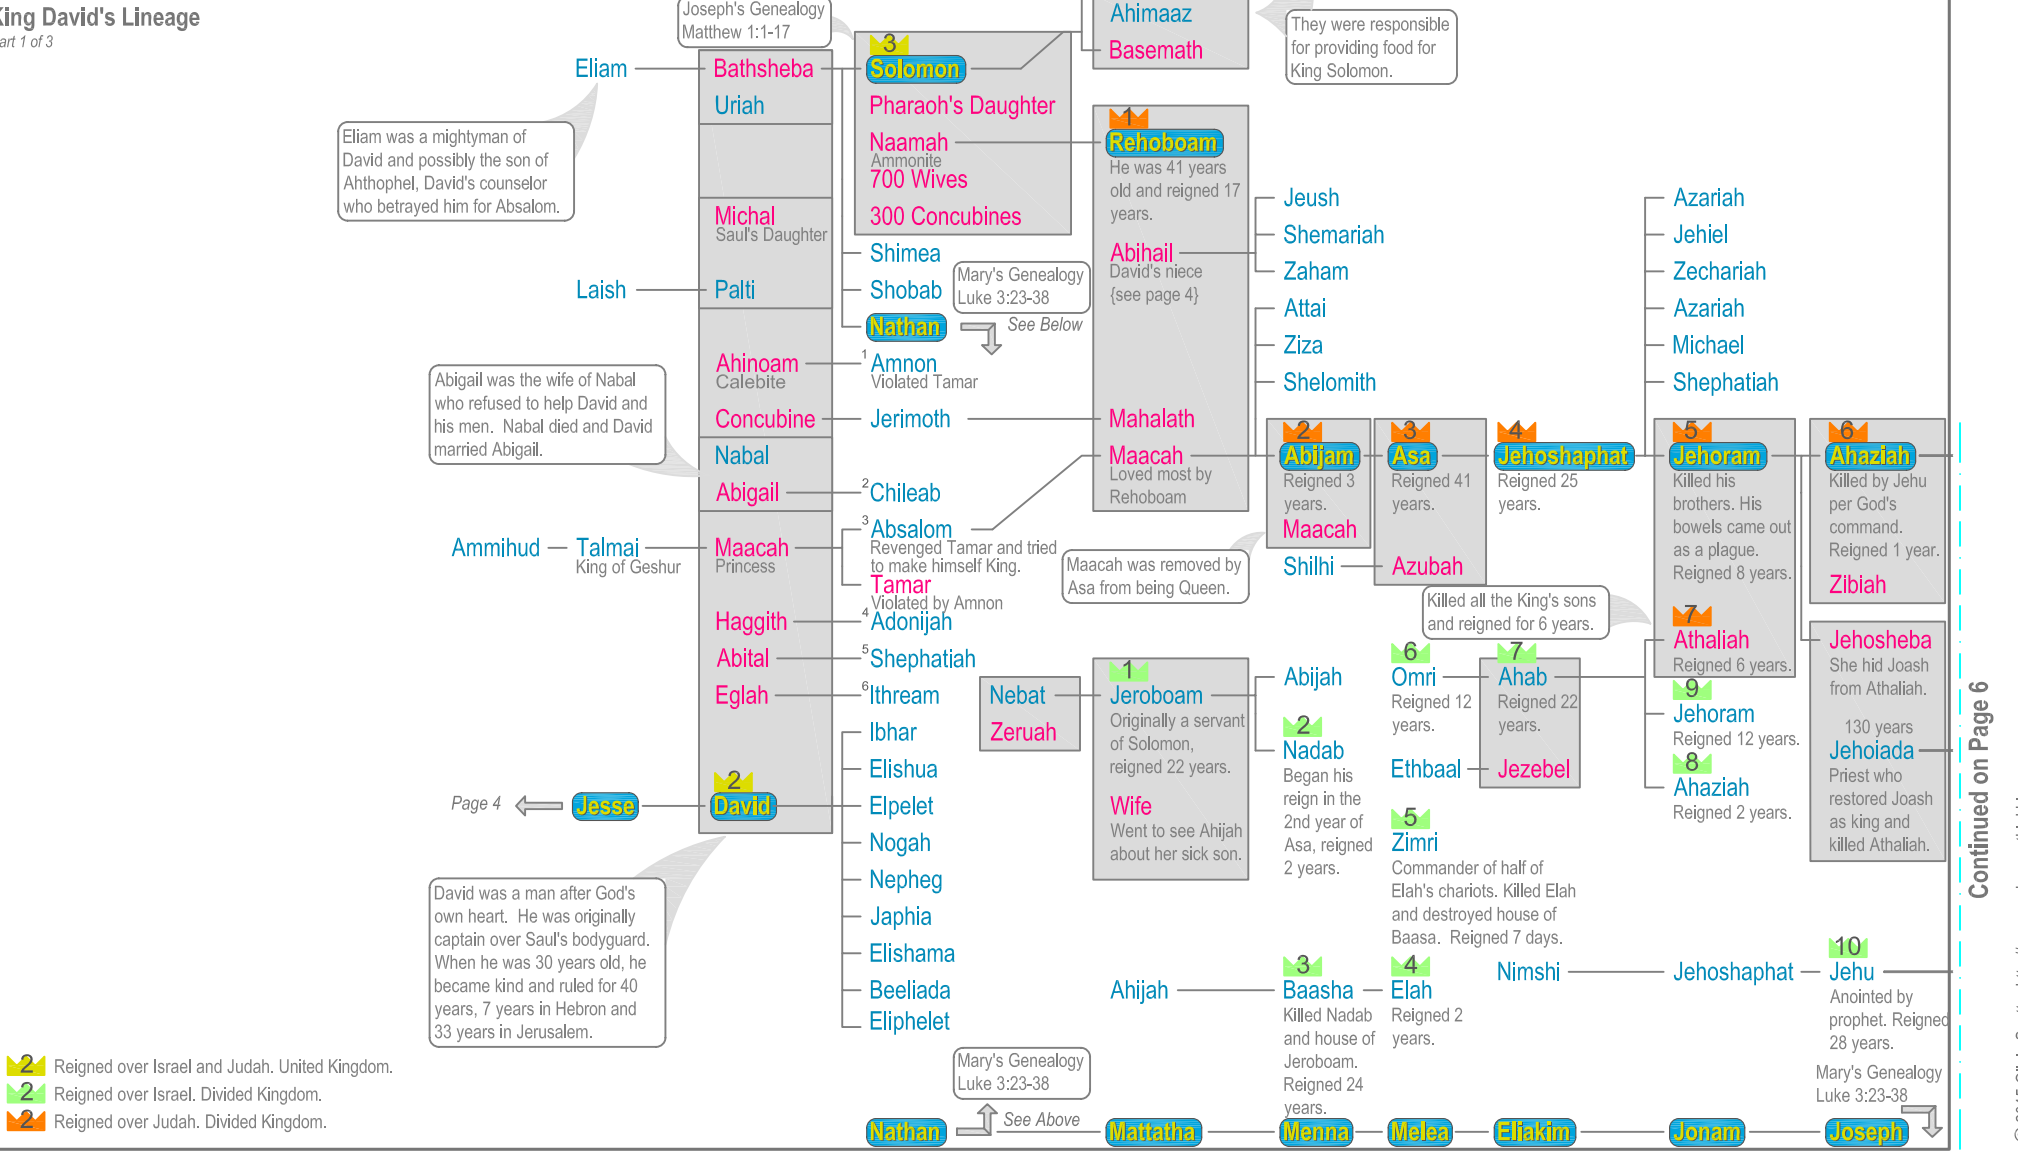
King David's Lineage
art 1 of 3

Joseph's Genealogy
Matthew 1:1-17

They were responsible for providing food for King Solomon.

Ahimaaz
Basemath

Eliam — Bathsheba
Uriah

3
Solomon
Pharaoh's Daughter
Naamah
Ammonite
700 Wives
300 Concubines

Eliam was a mightyman of David and possibly the son of Ahthophel, David's counselor who betrayed him for Absalom.

1
Rehoboam
He was 41 years old and reigned 17 years.

Abihail
David's niece
{see page 4}

Michal
Saul's Daughter

Laish — Palti

Shimea
Shobab
Nathan

Mary's Genealogy
Luke 3:23-38
See Below

Jeush
Shemariah
Zaham
Attai
Ziza
Shelomith

Azariah
Jehiel
Zechariah
Azariah
Michael
Shephatiah

Abigail was the wife of Nabal who refused to help David and his men. Nabal died and David married Abigail.

Ahinoam
Calebite
Concubine
Nabal
Abigail

$^1$Amnon
Violated Tamar
Jerimoth

Mahalath
Maacah
Loved most by Rehoboam

2
Abijam
Reigned 3 years.
Maacah

3
Asa
Reigned 41 years.

4
Jehoshaphat
Reigned 25 years.

5
Jehoram
Killed his brothers. His bowels came out as a plague. Reigned 8 years.

6
Ahaziah
Killed by Jehu per God's command. Reigned 1 year.
Zibiah

$^2$Chileab
$^3$Absalom
Revenged Tamar and tried to make himself King.
Tamar
Violated by Amnon

Ammihud — Talmai
King of Geshur
Maacah
Princess

Maacah was removed by Asa from being Queen.

Shilhi — Azubah

Killed all the King's sons and reigned for 6 years.

7
Athaliah
Reigned 6 years.

Jehosheba
She hid Joash from Athaliah.

Haggith
Abital
Eglah

$^4$Adonijah
$^5$Shephatiah
$^6$Ithream

Nebat
Zeruah

1
Jeroboam
Originally a servant of Solomon, reigned 22 years.
Wife
Went to see Ahijah about her sick son.

Abijah
2
Nadab
Began his reign in the 2nd year of Asa, reigned 2 years.

6
Omri
Reigned 12 years.
Ethbaal

7
Ahab
Reigned 22 years.
Jezebel

9
Jehoram
Reigned 12 years.
8
Ahaziah
Reigned 2 years.

130 years
Jehoiada
Priest who restored Joash as king and killed Athaliah.

Continued on Page 6

Ibhar
Elishua
Elpelet
Nogah
Nepheg
Japhia
Elishama
Beeliada
Eliphelet

Page 4
Jesse
2
David

David was a man after God's own heart. He was originally captain over Saul's bodyguard. When he was 30 years old, he became kind and ruled for 40 years, 7 years in Hebron and 33 years in Jerusalem.

5
Zimri
Commander of half of Elah's chariots. Killed Elah and destroyed house of Baasa. Reigned 7 days.

Ahijah
3
Baasha
Killed Nadab and house of Jeroboam. Reigned 24 years.

4
Elah
Reigned 2 years.

Nimshi — Jehoshaphat — 10 Jehu
Anointed by prophet. Reigned 28 years.

Mary's Genealogy
Luke 3:23-38

2 Reigned over Israel and Judah. United Kingdom.
2 Reigned over Israel. Divided Kingdom.
2 Reigned over Judah. Divided Kingdom.

Mary's Genealogy
Luke 3:23-38
See Above

Nathan
Mattatha
Menna
Melea
Eliakim
Jonam
Joseph